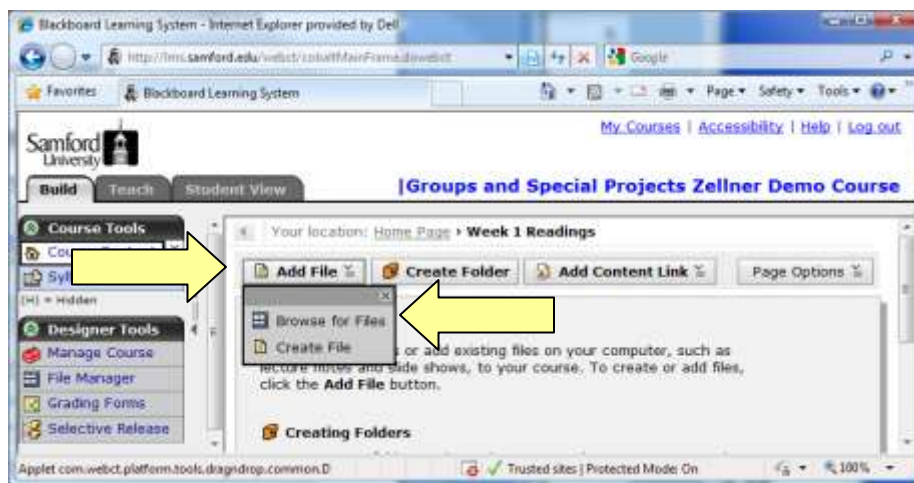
Blackboard Learning System - Internet Explorer provided by Dell

http://lms.samford.edu/webct/cobaltMainFrame.dowebct

Google

Favorites | Blackboard Learning System

Page ▾ Safety ▾ Tools ▾

Samford University

My Courses | Accessibility | Help | Log out

Build | Teach | Student View

|Groups and Special Projects Zellner Demo Course

Course Tools

Co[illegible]

Syl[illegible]

(H) = Hidden

Designer Tools

Manage Course

File Manager

Grading Forms

Selective Release

Your location: Home Page › Week 1 Readings

Add File | Create Folder | Add Content Link | Page Options

Browse for Files

Create File

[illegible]s or add existing files on your computer, such as lecture notes and slide shows, to your course. To create or add files, click the Add File button.

Creating Folders

Applet com.webct.platform.tools.dragndrop.common.D

Trusted sites | Protected Mode: On

100%